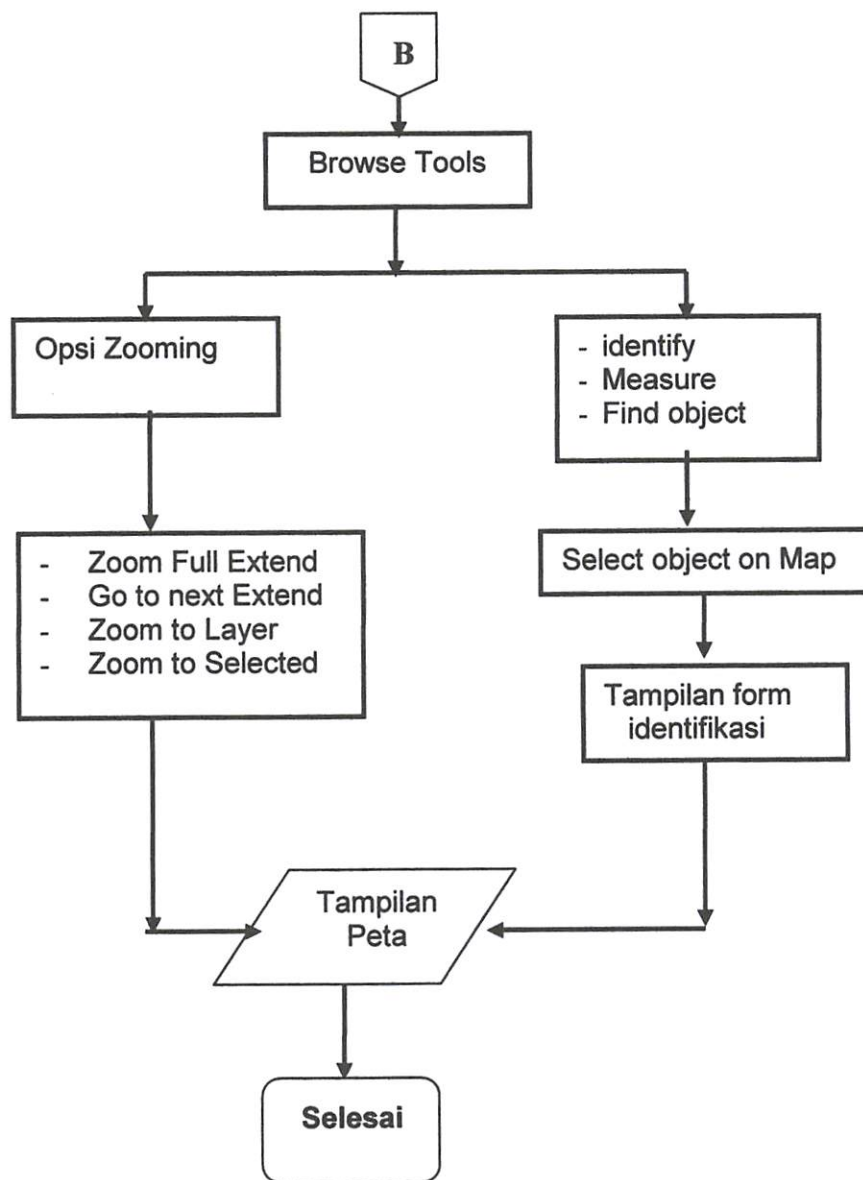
B

Browse Tools

Opsi Zooming

- identify
- Measure
- Find object

- Zoom Full Extend
- Go to next Extend
- Zoom to Layer
- Zoom to Selected

Select object on Map

Tampilan form identifikasi

Tampilan Peta

Selesai